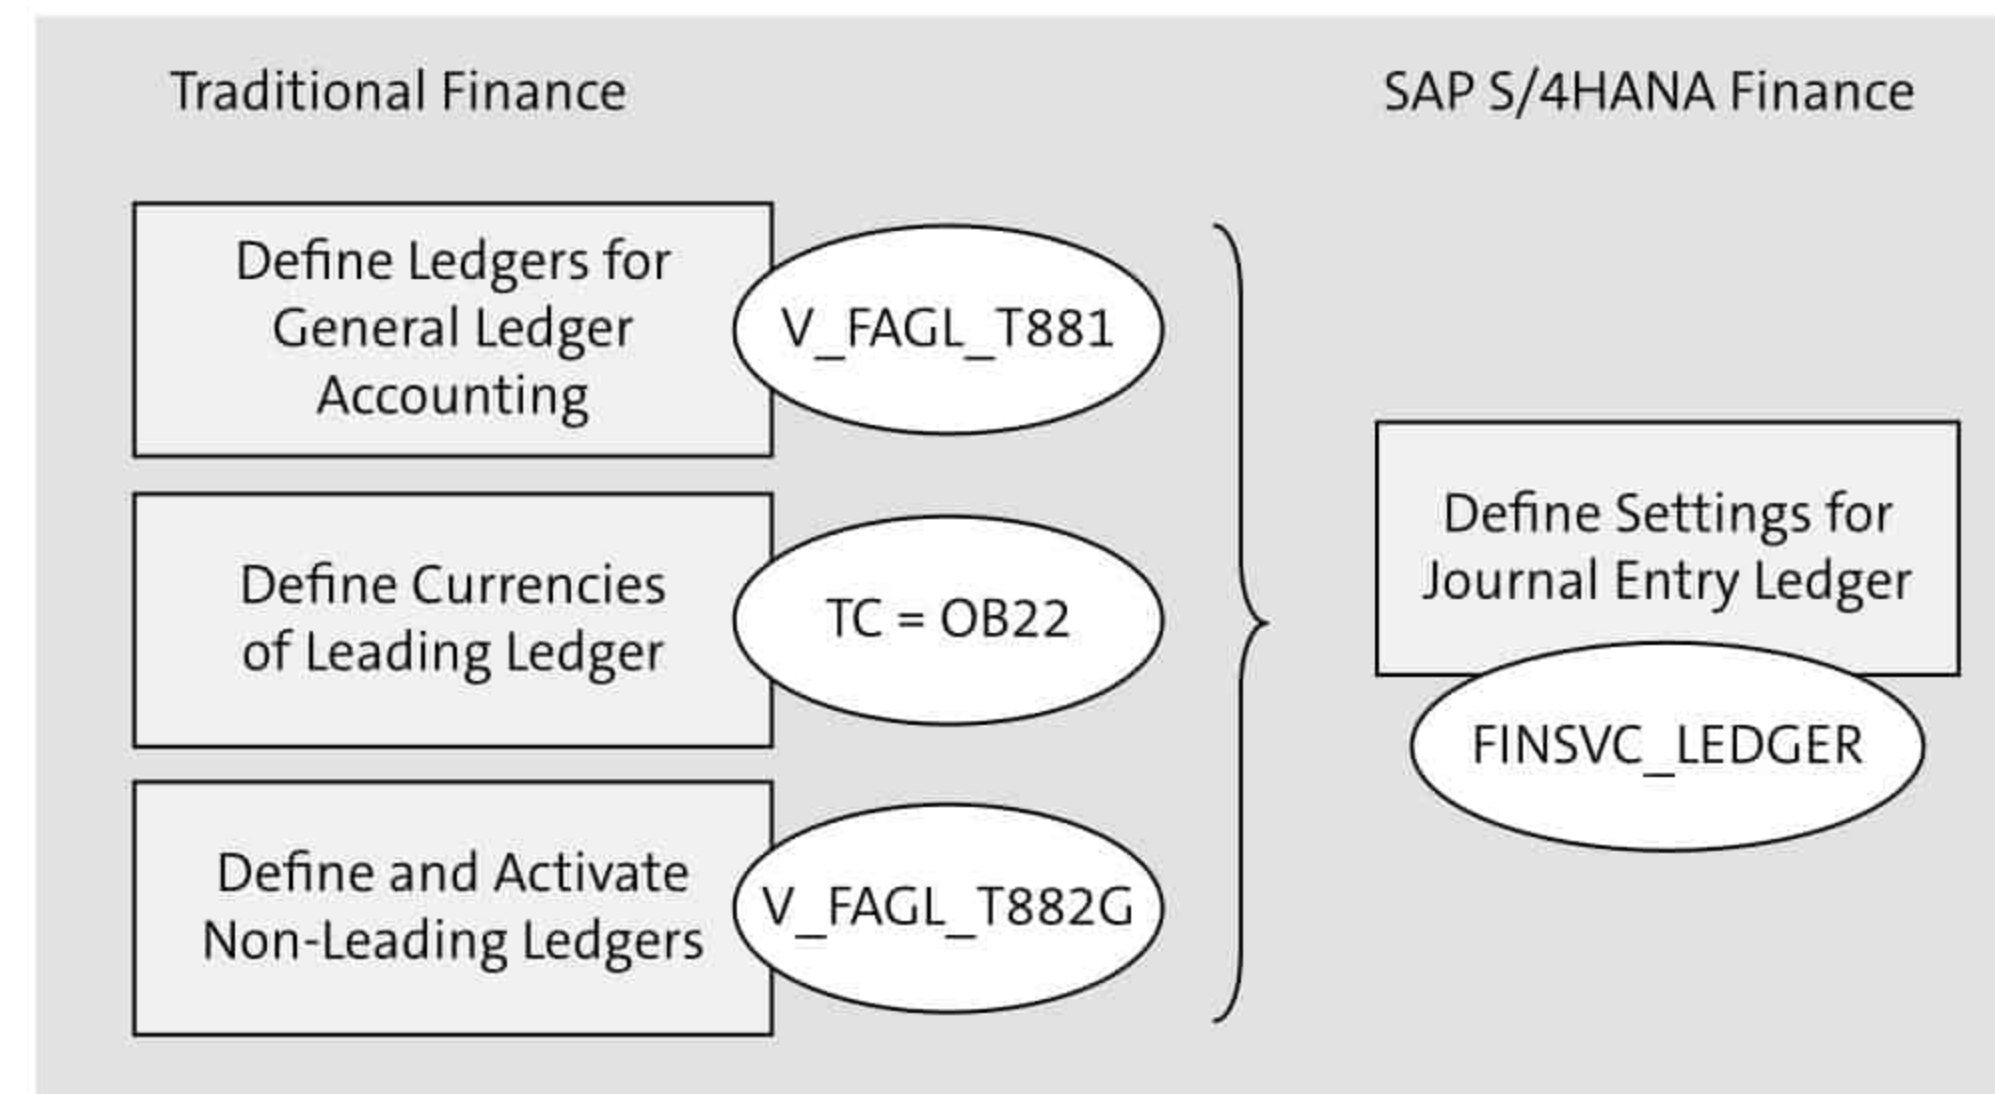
Traditional Finance

SAP S/4HANA Finance

Define Ledgers for General Ledger Accounting

V_FAGL_T881

Define Currencies of Leading Ledger

TC = OB22

Define and Activate Non-Leading Ledgers

V_FAGL_T882G

Define Settings for Journal Entry Ledger

FINSVC_LEDGER